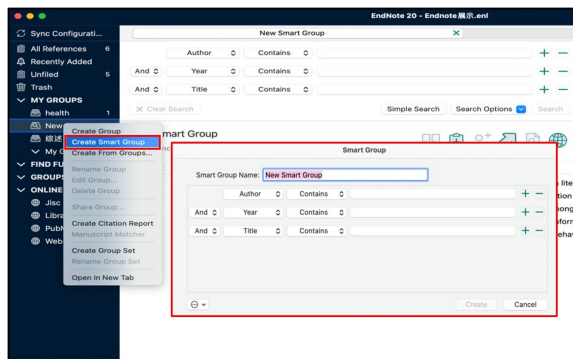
EndNote 20 - Endnote展示.enl

Sync Configurati...

All References 6

Recently Added

Unfiled 5

Trash

MY GROUPS

health 1

New

综述

My G

FIND FU

GROUPS

ONLINE

Jisc

Libra

PubM

Web

New Smart Group

Author Contains

And Year Contains

And Title Contains

Clear Search

Simple Search Search Options Search

mart Group

Create Group

Create Smart Group

Create From Groups...

Rename Group

Edit Group...

Delete Group

Share Group...

Create Citation Report

Manuscript Matcher

Create Group Set

Rename Group Set

Open In New Tab

Smart Group

Smart Group Name: New Smart Group

Author Contains

And Year Contains

And Title Contains

Create Cancel

lite

tion

ong

form

ehav